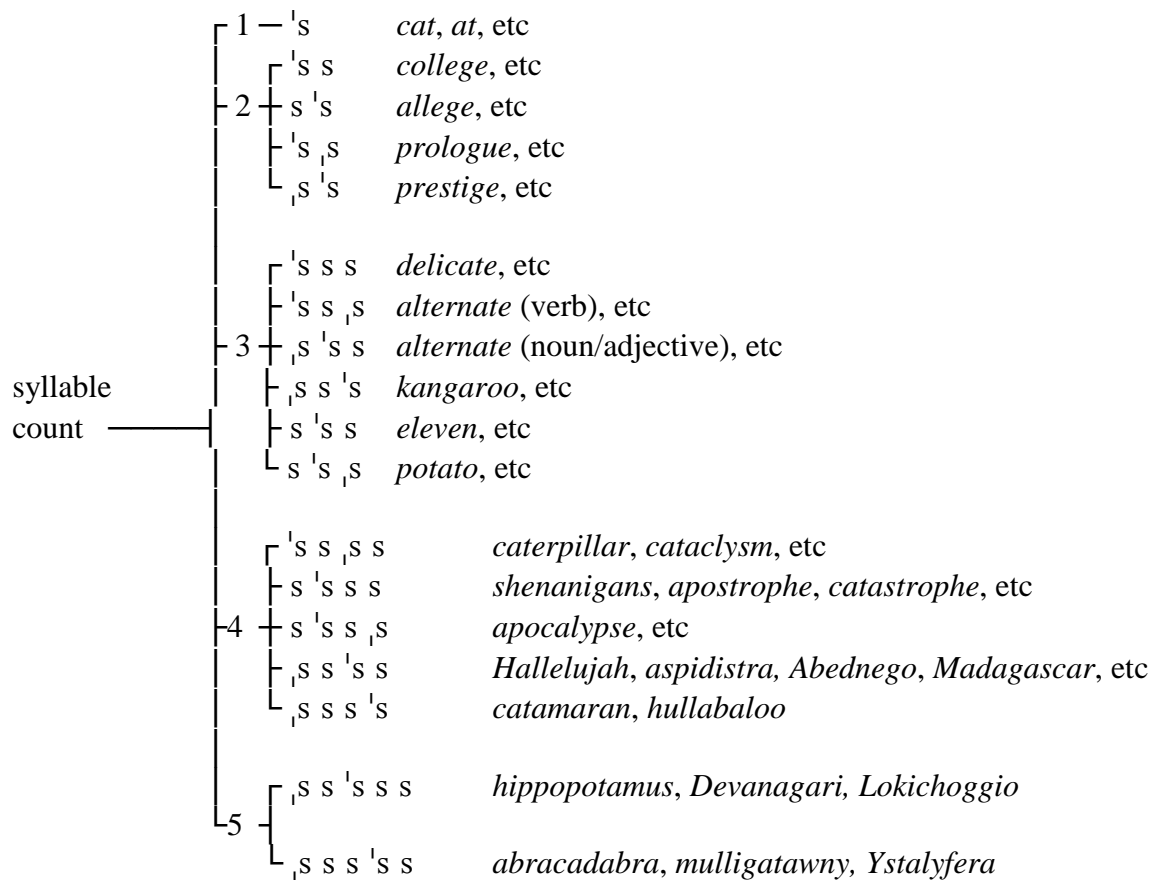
syllable count

1 — ˈs *cat*, *at*, etc

2
ˈs s *college*, etc
s ˈs *allege*, etc
ˈs ˌs *prologue*, etc
ˌs ˈs *prestige*, etc

3
ˈs s s *delicate*, etc
ˈs s ˌs *alternate* (verb), etc
ˌs ˈs s *alternate* (noun/adjective), etc
ˌs s ˈs *kangaroo*, etc
s ˈs s *eleven*, etc
s ˈs ˌs *potato*, etc

4
ˈs s ˌs s *caterpillar*, *cataclysm*, etc
s ˈs s s *shenanigans*, *apostrophe*, *catastrophe*, etc
s ˈs s ˌs *apocalypse*, etc
ˌs s ˈs s *Hallelujah*, *aspidistra, Abednego*, *Madagascar*, etc
ˌs s s ˈs *catamaran*, *hullabaloo*

5
ˌs s ˈs s s *hippopotamus*, *Devanagari, Lokichoggio*
ˌs s s ˈs s *abracadabra*, *mulligatawny, Ystalyfera*